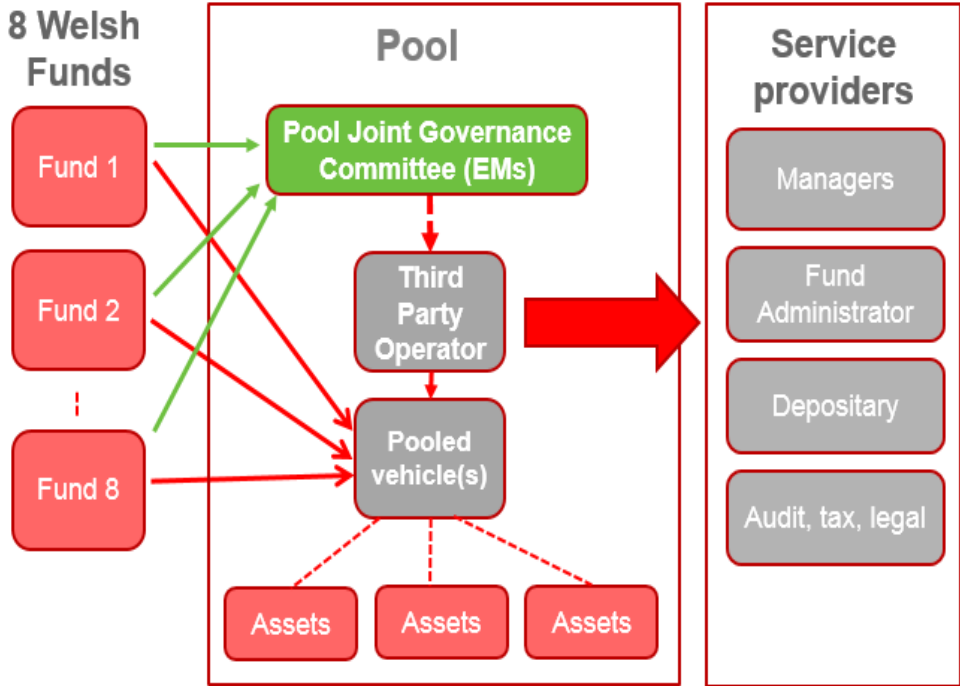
8 Welsh Funds

Fund 1

Fund 2

Fund 8

Pool

Pool Joint Governance Committee (EMs)

Third Party Operator

Pooled vehicle(s)

Assets

Assets

Assets

Service providers

Managers

Fund Administrator

Depositary

Audit, tax, legal